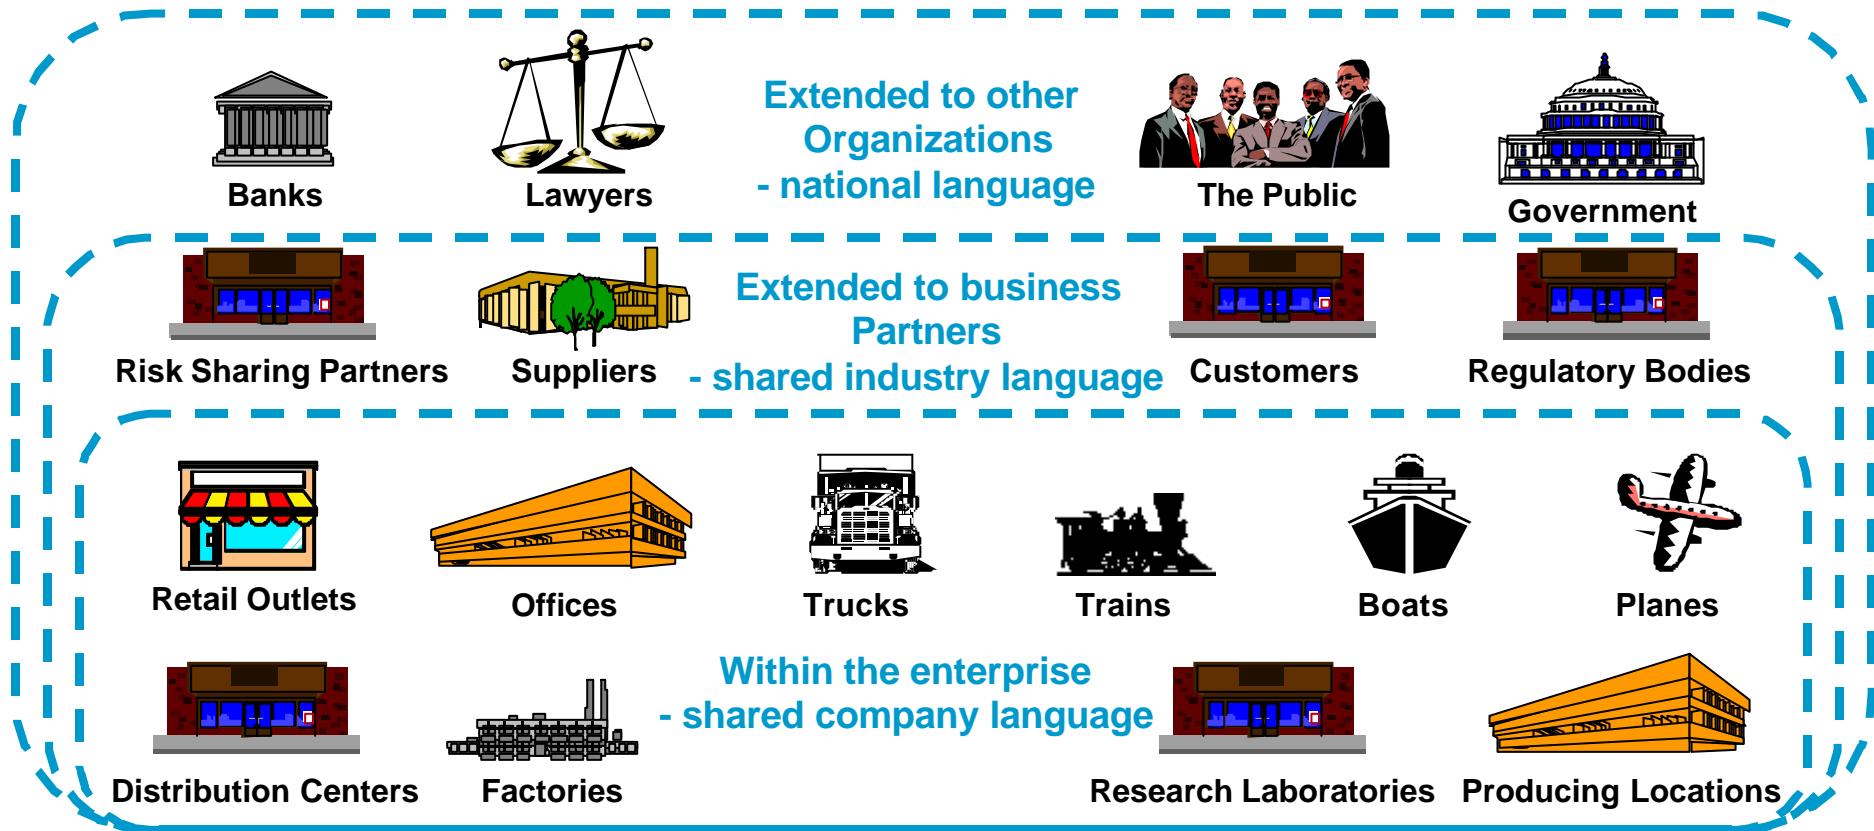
Banks

Lawyers

Extended to other Organizations
- national language

The Public

Government

Risk Sharing Partners

Suppliers

Extended to business Partners
- shared industry language

Customers

Regulatory Bodies

Retail Outlets

Offices

Trucks

Trains

Boats

Planes

Distribution Centers

Factories

Within the enterprise
- shared company language

Research Laboratories

Producing Locations